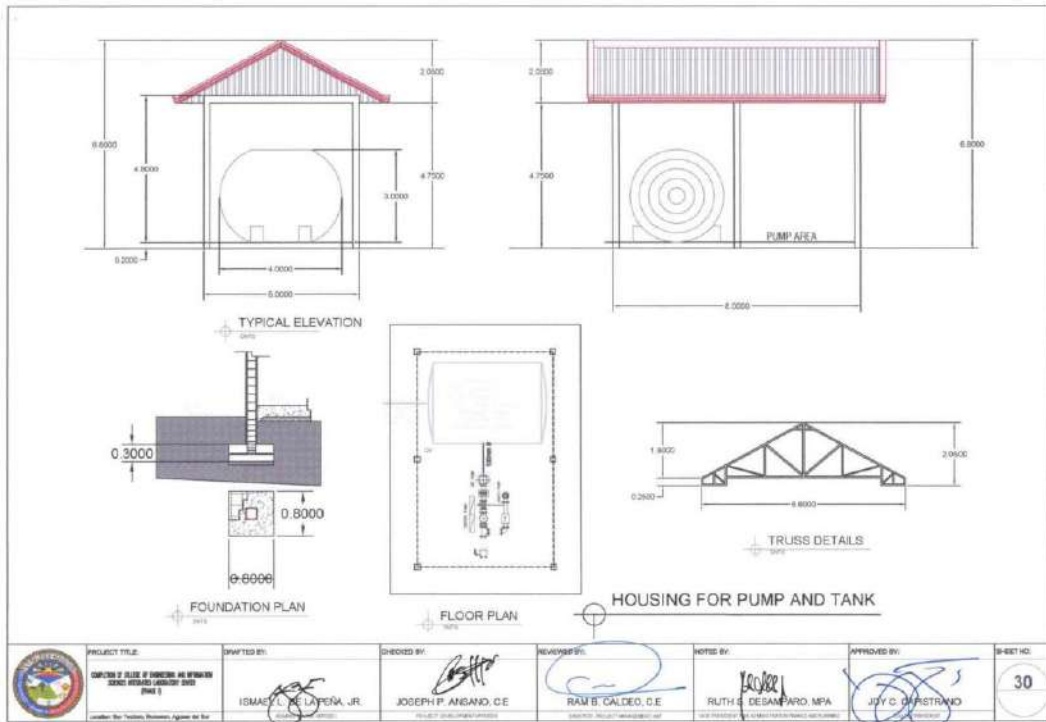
2.0500

6.6000

4.8000

4.7500

3.0000

0.2000

4.0000

5.0000

TYPICAL ELEVATION

2.0000

4.7500

6.8000

PUMP AREA

8.0000

0.3000

0.8000

0.8000

FOUNDATION PLAN

FLOOR PLAN

1.9000

2.0500

0.2500

8.6000

TRUSS DETAILS

HOUSING FOR PUMP AND TANK

PROJECT TITLE:

COMPLETION OF COLLEGE OF ENGINEERING AND INFORMATION SCIENCE INTEGRATED LABORATORY CENTER (PHASE I)

Location: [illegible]

DRAFTED BY:

ISMAEL L. DE LA PEÑA, JR.

CHECKED BY:

JOSEPH P. ANSANO, C.E

PROJECT DEVELOPMENT OFFICER

REVIEWED BY:

RAM B. CALDEO, C.E

NOTED BY:

RUTH S. DESAMPARO, MPA

APPROVED BY:

JOY C. CAPISTRANO

SHEET NO.

30